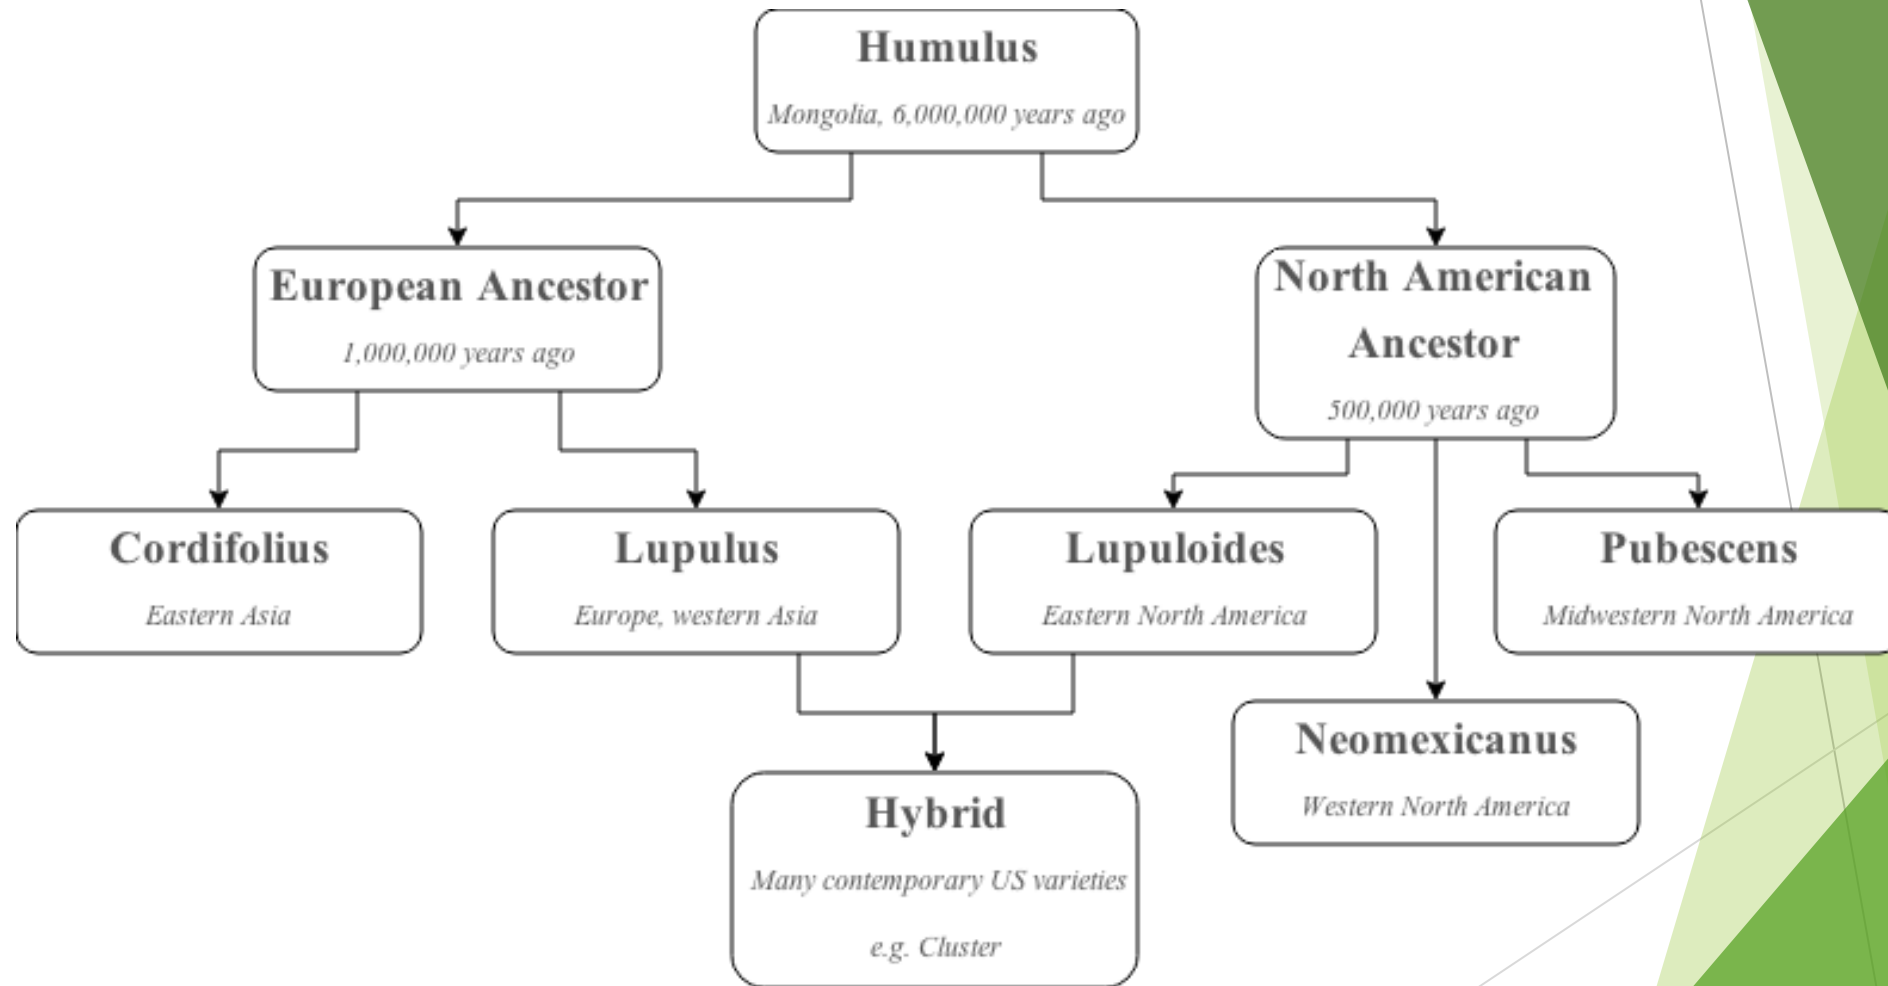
Humulus
Mongolia, 6,000,000 years ago

European Ancestor
1,000,000 years ago

North American Ancestor
500,000 years ago

Cordifolius
Eastern Asia

Lupulus
Europe, western Asia

Lupuloides
Eastern North America

Pubescens
Midwestern North America

Neomexicanus
Western North America

Hybrid
Many contemporary US varieties
e.g. Cluster